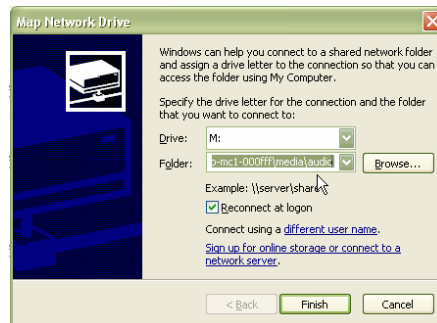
Map Network Drive

Windows can help you connect to a shared network folder and assign a drive letter to the connection so that you can access the folder using My Computer.

Specify the drive letter for the connection and the folder that you want to connect to:

Drive: M:

Folder: o-mc1-000fff\media\audic

Browse...

Example: \\server\share

Reconnect at logon

Connect using a different user name.

Sign up for online storage or connect to a network server.

< Back

Finish

Cancel